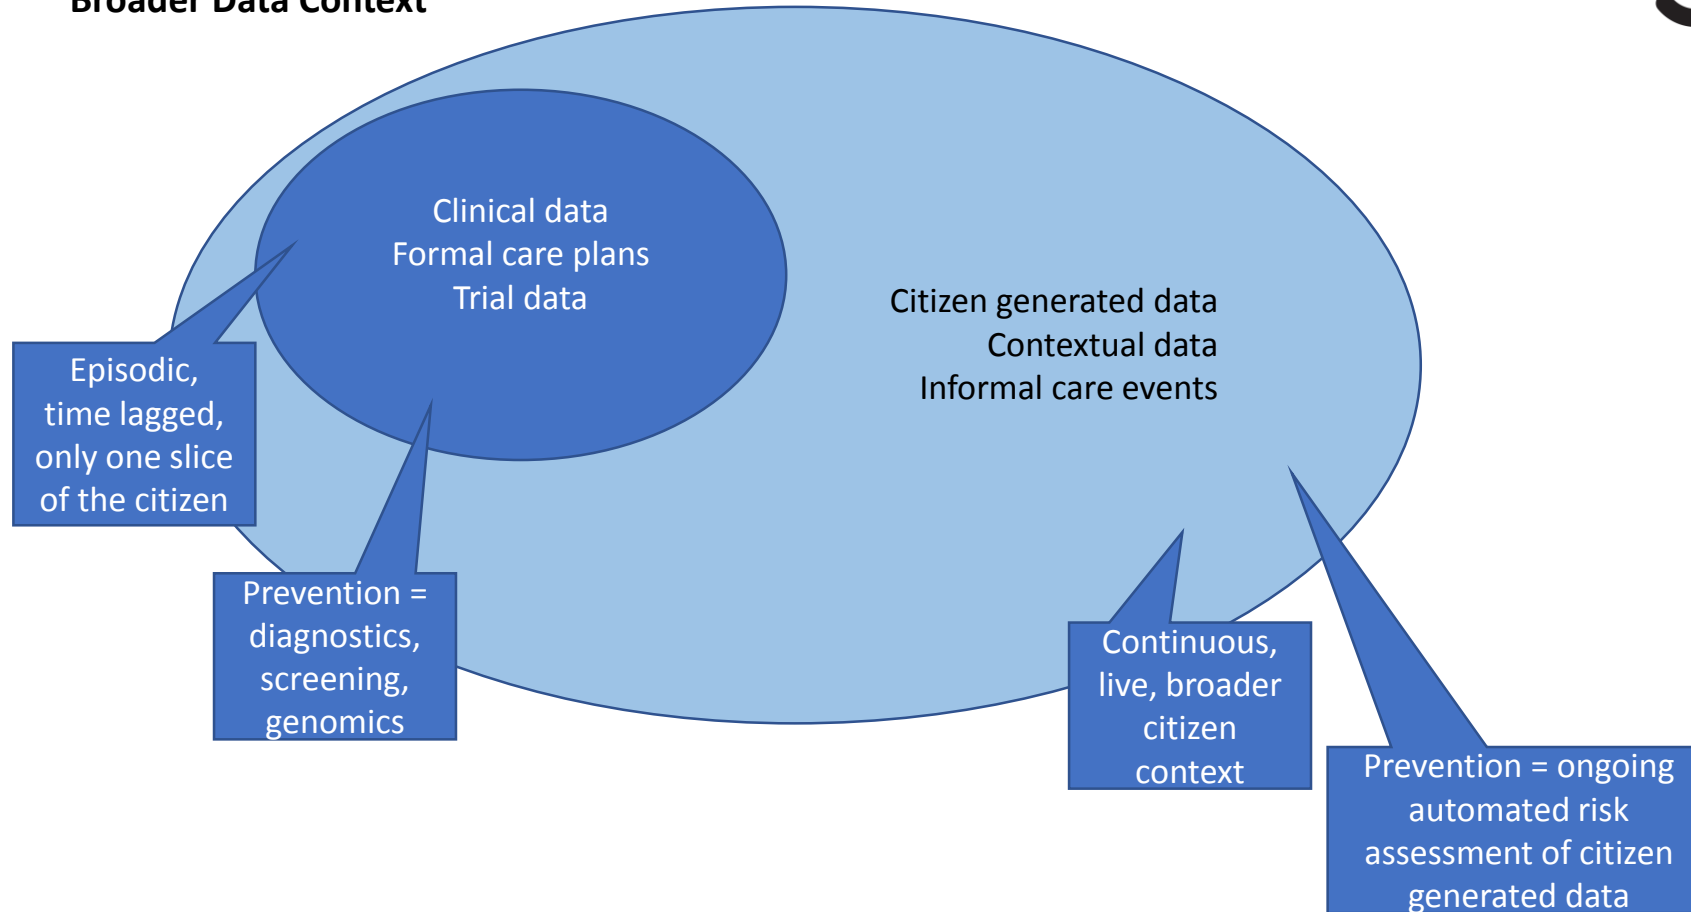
Broader Data Context

Clinical data
Formal care plans
Trial data

Citizen generated data
Contextual data
Informal care events

Episodic, time lagged, only one slice of the citizen

Prevention = diagnostics, screening, genomics

Continuous, live, broader citizen context

Prevention = ongoing automated risk assessment of citizen generated data